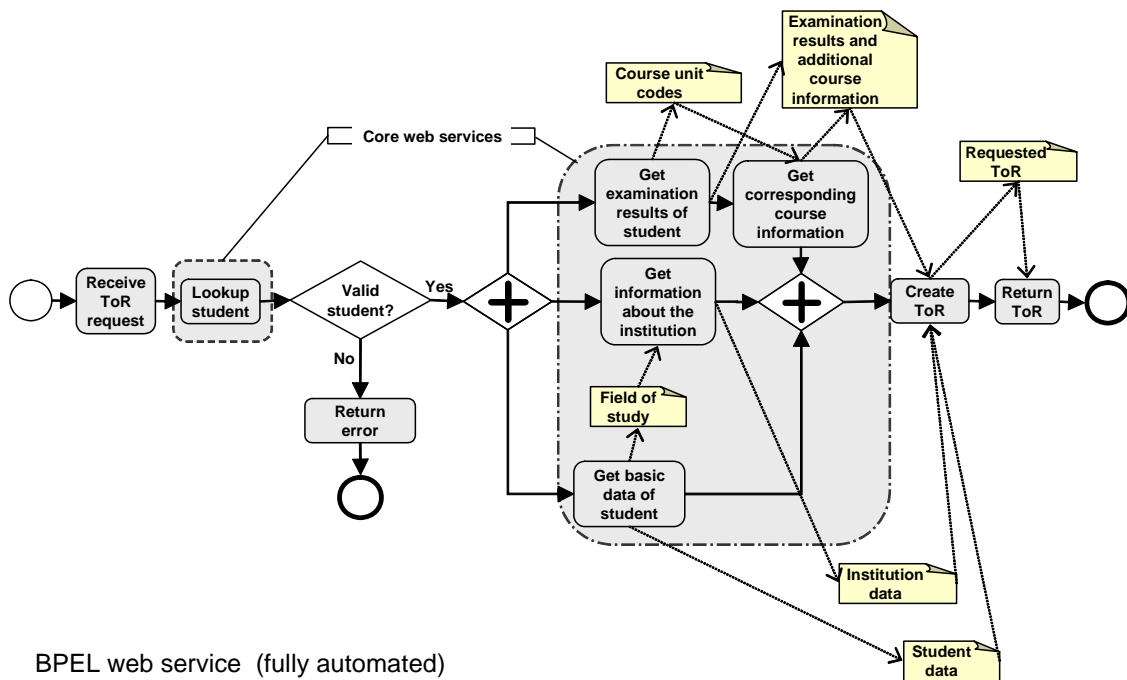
Examination results and additional course information

Course unit codes

Core web services

Requested ToR

Get examination results of student

Get corresponding course information

Receive ToR request

Lookup student

Valid student?

Yes

Get information about the institution

Create ToR

Return ToR

No

Return error

Field of study

Get basic data of student

Institution data

Student data

BPEL web service (fully automated)